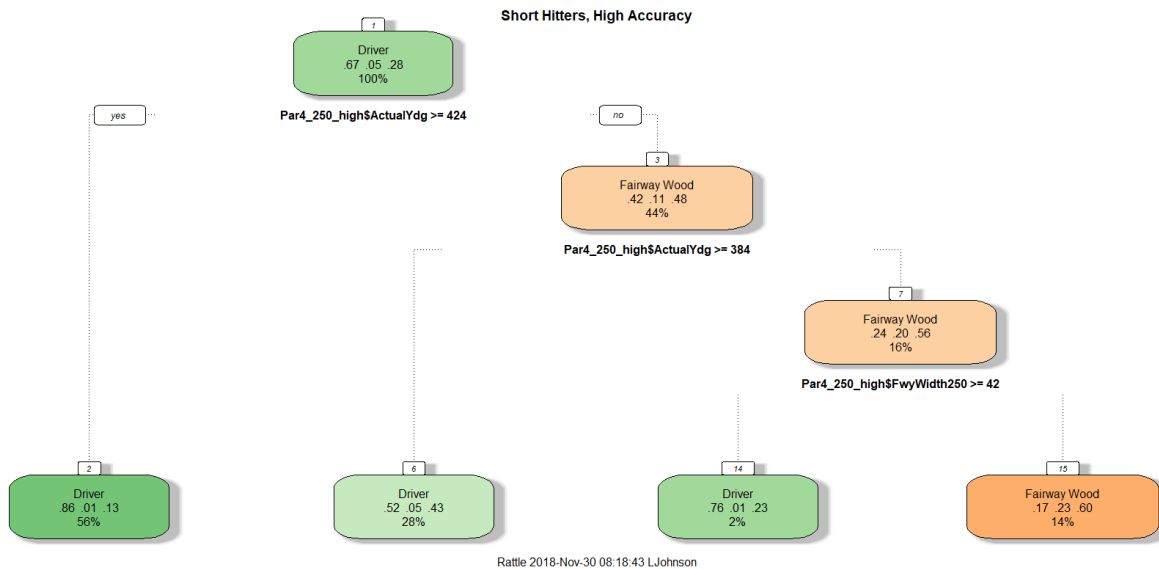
Short Hitters, High Accuracy

1
Driver
.67 .05 .28
100%

Par4_250_high$ActualYdg >= 424

yes

no

3
Fairway Wood
.42 .11 .48
44%

Par4_250_high$ActualYdg >= 384

7
Fairway Wood
.24 .20 .56
16%

Par4_250_high$FwyWidth250 >= 42

2
Driver
.86 .01 .13
56%

6
Driver
.52 .05 .43
28%

14
Driver
.76 .01 .23
2%

15
Fairway Wood
.17 .23 .60
14%

Rattle 2018-Nov-30 08:18:43 LJohnson